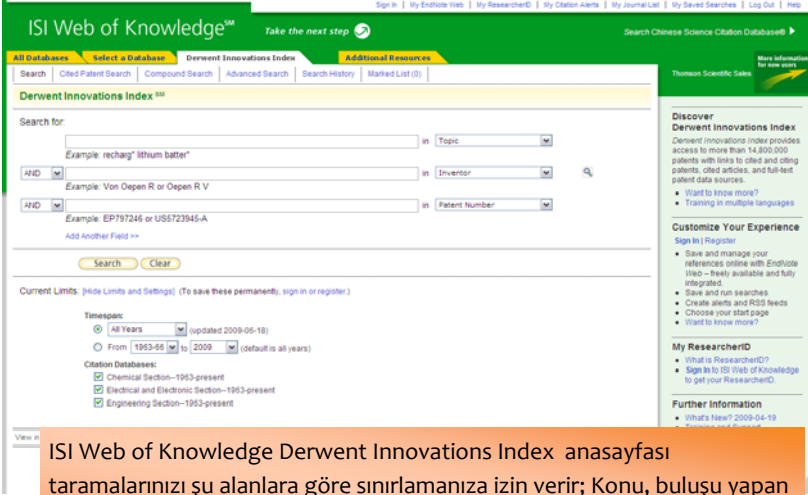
Sign In | My EndNote Web | My ResearcherID | My Citation Alerts | My Journal List | My Saved Searches | Log Out | Help

ISI Web of Knowledge℠ Take the next step

Search Chinese Science Citation Database®

All Databases | Select a Database | Derwent Innovations Index | Additional Resources

Search | Cited Patent Search | Compound Search | Advanced Search | Search History | Marked List (0)

Thomson Scientific Sales

More information for new users

Derwent Innovations Index SM

Search for:

in Topic

Example: recharg* lithium batter*

AND in Inventor

Example: Von Oepen R or Oepen R V

AND in Patent Number

Example: EP797246 or US5723945-A

Add Another Field >>

Search Clear

Current Limits: [Hide Limits and Settings] (To save these permanently, sign in or register.)

Timespan:

All Years (updated 2009-06-18)

From 1963-66 to 2009 (default is all years)

Citation Databases:

Chemical Section--1963-present

Electrical and Electronic Section--1963-present

Engineering Section--1963-present

View in

Discover
Derwent Innovations Index

Derwent Innovations Index provides access to more than 14,800,000 patents with links to cited and citing patents, cited articles, and full-text patent data sources.

• Want to know more?
• Training in multiple languages

Customize Your Experience

Sign In | Register

• Save and manage your references online with EndNote Web – freely available and fully integrated.
• Save and run searches
• Create alerts and RSS feeds
• Choose your start page
• Want to know more?

My ResearcherID

• What is ResearcherID?
• Sign In to ISI Web of Knowledge to get your ResearcherID.

Further Information

• What's New? 2009-04-19
• Training and Support

ISI Web of Knowledge Derwent Innovations Index anasayfası taramalarınızı şu alanlara göre sınırlamanıza izin verir; Konu, buluşu yapan